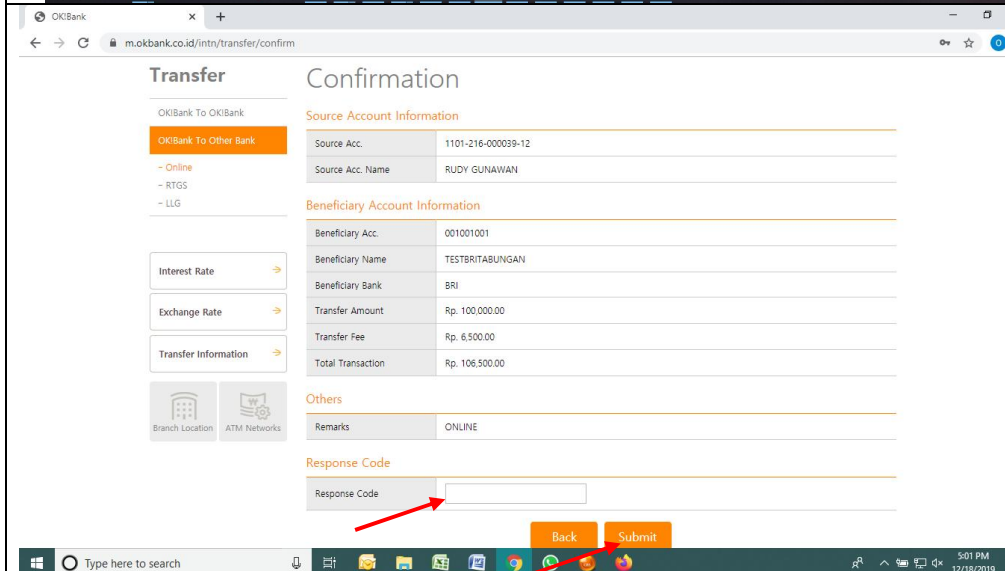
OK!Bank
m.okbank.co.id/intn/transfer/confirm

Transfer

OK!Bank To OK!Bank
OK!Bank To Other Bank
- Online
- RTGS
- LLG

Interest Rate
Exchange Rate
Transfer Information
Branch Location
ATM Networks

Confirmation

Source Account Information

| Source Acc. | 1101-216-000039-12 |
|---|---|
| Source Acc. Name | RUDY GUNAWAN |

Beneficiary Account Information

| Beneficiary Acc. | 001001001 |
|---|---|
| Beneficiary Name | TESTBRITABUNGAN |
| Beneficiary Bank | BRI |
| Transfer Amount | Rp. 100,000.00 |
| Transfer Fee | Rp. 6,500.00 |
| Total Transaction | Rp. 106,500.00 |

Others

| Remarks | ONLINE |
|---|---|

Response Code

| Response Code | |
|---|---|

Back
Submit

Type here to search
5:01 PM
12/18/2019